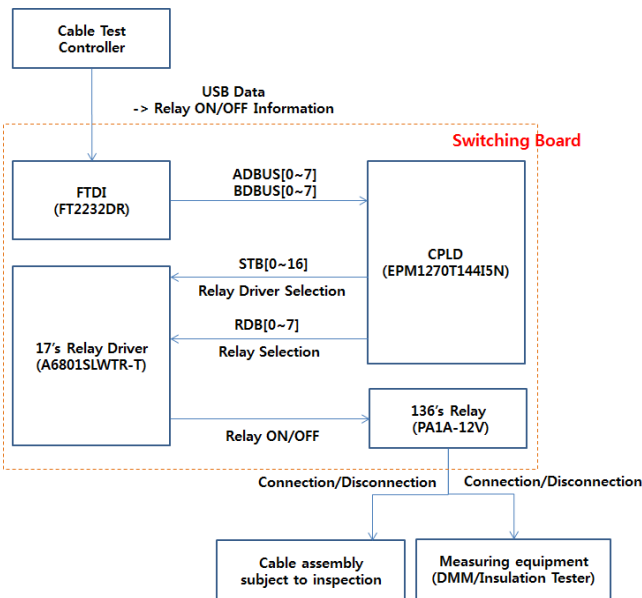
Cable Test Controller

USB Data
-> Relay ON/OFF Information

Switching Board

FTDI
(FT2232DR)

ADBUS[0~7]
BDBUS[0~7]

CPLD
(EPM1270T144I5N)

STB[0~16]
Relay Driver Selection

RDB[0~7]
Relay Selection

17's Relay Driver
(A6801SLWTR-T)

136's Relay
(PA1A-12V)

Relay ON/OFF

Connection/Disconnection

Connection/Disconnection

Cable assembly subject to inspection

Measuring equipment
(DMM/Insulation Tester)